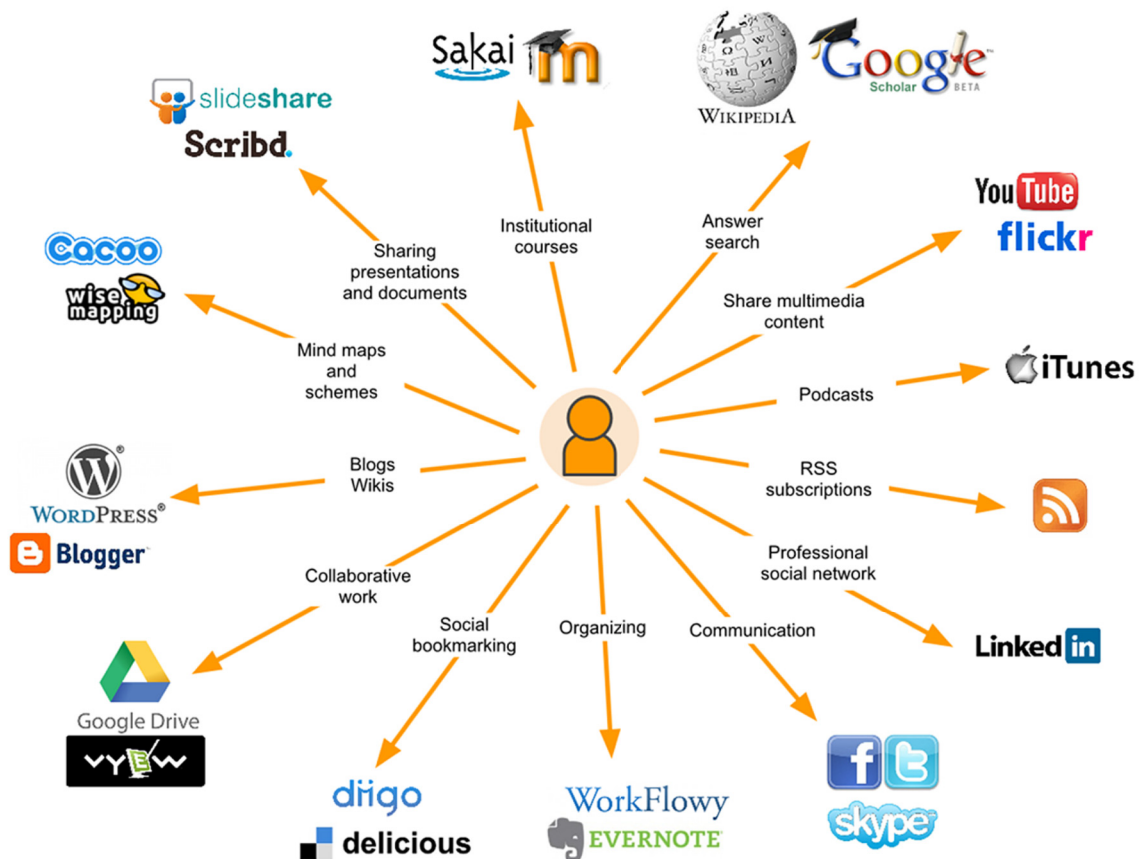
Sakai m

Wikipedia

Google Scholar BETA

slideshare
Scribd.

Institutional courses

Answer search

YouTube
flickr

Sharing presentations and documents

cacoo
wise mapping

Share multimedia content

Mind maps and schemes

iTunes

Podcasts

Blogs Wikis

RSS subscriptions

WordPress®
Blogger

Professional social network

Collaborative work

Social bookmarking

Organizing

Communication

LinkedIn

Google Drive
VYEW

diigo
delicious

WorkFlowy
EVERNOTE

f
skype